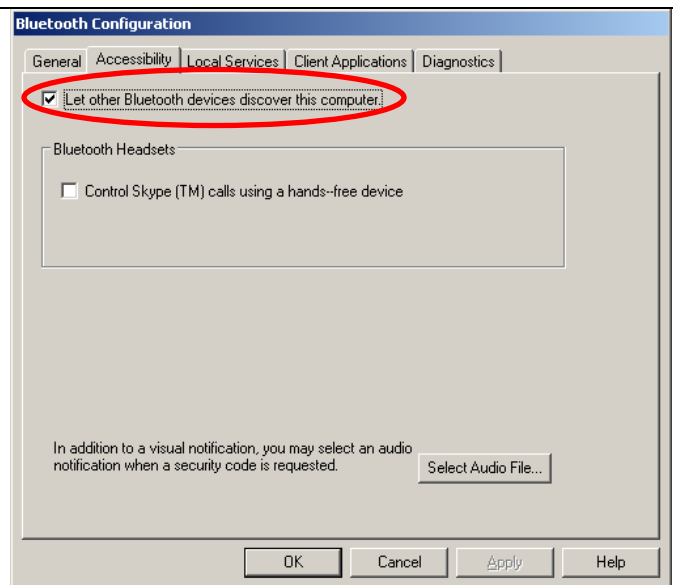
Bluetooth Configuration

General | Accessibility | Local Services | Client Applications | Diagnostics

Let other Bluetooth devices discover this computer.

Bluetooth Headsets

Control Skype (TM) calls using a hands--free device

In addition to a visual notification, you may select an audio notification when a security code is requested.

Select Audio File...

OK | Cancel | Apply | Help